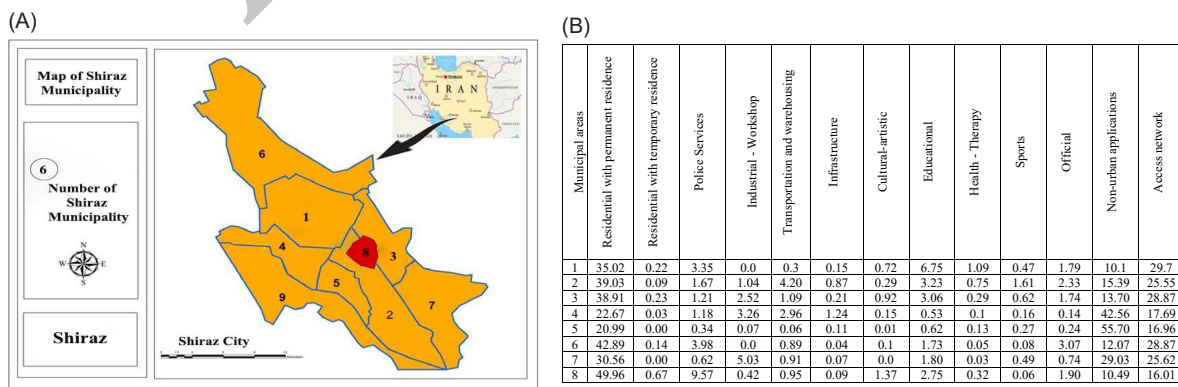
(A)

Map of Shiraz Municipality

6 Number of Shiraz Municipality

N
W E
S

Shiraz

IRAN

6
1
4
8
3
5
9
2
7

Shiraz City

(B)

| Municipal areas | Residential with permanent residence | Residential with temporary residence | Police Services | Industrial - Workshop | Transportation and warehousing | Infrastructure | Cultural-artistic | Educational | Health - Therapy | Sports | Official | Non-urban applications | Access network |
|---|---|---|---|---|---|---|---|---|---|---|---|---|---|
| 1 | 35.02 | 0.22 | 3.35 | 0.0 | 0.3 | 0.15 | 0.72 | 6.75 | 1.09 | 0.47 | 1.79 | 10.1 | 29.7 |
| 2 | 39.03 | 0.09 | 1.67 | 1.04 | 4.20 | 0.87 | 0.29 | 3.23 | 0.75 | 1.61 | 2.33 | 15.39 | 25.55 |
| 3 | 38.91 | 0.23 | 1.21 | 2.52 | 1.09 | 0.21 | 0.92 | 3.06 | 0.29 | 0.62 | 1.74 | 13.70 | 28.87 |
| 4 | 22.67 | 0.03 | 1.18 | 3.26 | 2.96 | 1.24 | 0.15 | 0.53 | 0.1 | 0.16 | 0.14 | 42.56 | 17.69 |
| 5 | 20.99 | 0.00 | 0.34 | 0.07 | 0.06 | 0.11 | 0.01 | 0.62 | 0.13 | 0.27 | 0.24 | 55.70 | 16.96 |
| 6 | 42.89 | 0.14 | 3.98 | 0.0 | 0.89 | 0.04 | 0.1 | 1.73 | 0.05 | 0.08 | 3.07 | 12.07 | 28.87 |
| 7 | 30.56 | 0.00 | 0.62 | 5.03 | 0.91 | 0.07 | 0.0 | 1.80 | 0.03 | 0.49 | 0.74 | 29.03 | 25.62 |
| 8 | 49.96 | 0.67 | 9.57 | 0.42 | 0.95 | 0.09 | 1.37 | 2.75 | 0.32 | 0.06 | 1.90 | 10.49 | 16.01 |